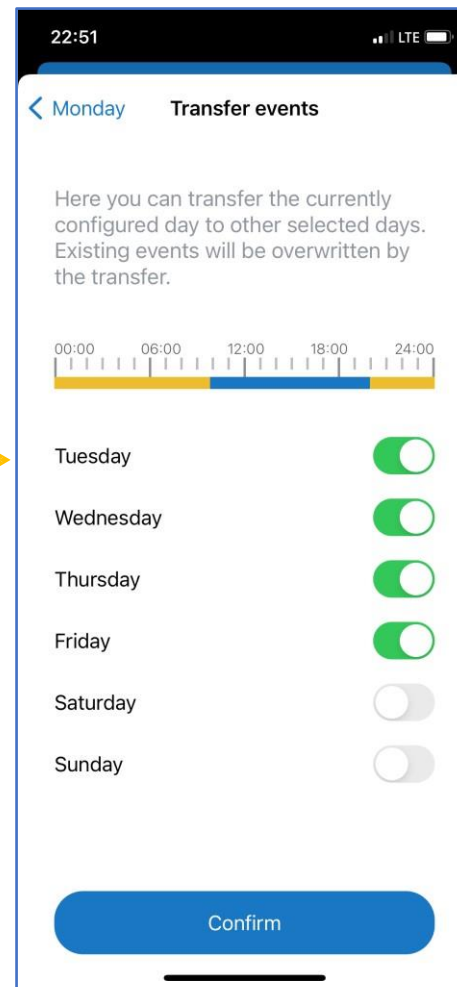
22:51

LTE

Monday

Transfer events

Here you can transfer the currently configured day to other selected days. Existing events will be overwritten by the transfer.

00:00 06:00 12:00 18:00 24:00

Tuesday

Wednesday

Thursday

Friday

Saturday

Sunday

Confirm